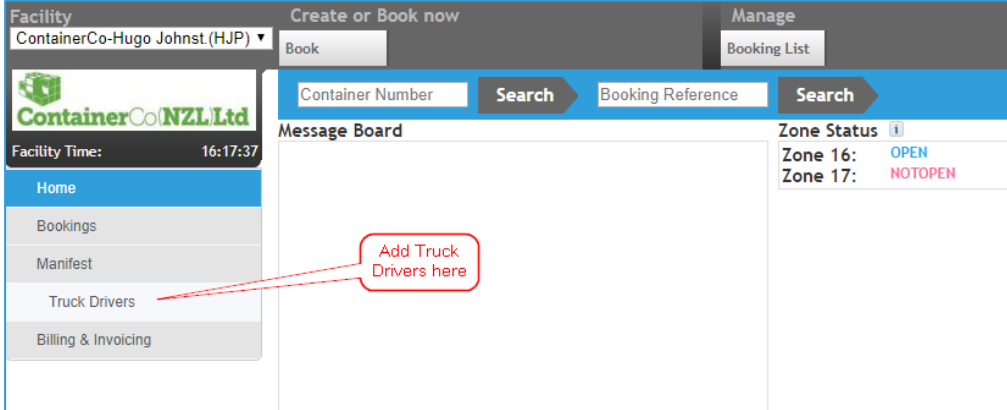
Facility
ContainerCo-Hugo Johnst.(HJP)

Create or Book now
Book

Manage
Booking List

ContainerCo(NZL)Ltd
Facility Time: 16:17:37

Container Number
Search
Booking Reference
Search

Message Board

Zone Status
Zone 16: OPEN
Zone 17: NOTOPEN

Home
Bookings
Manifest
Truck Drivers
Billing & Invoicing

Add Truck Drivers here